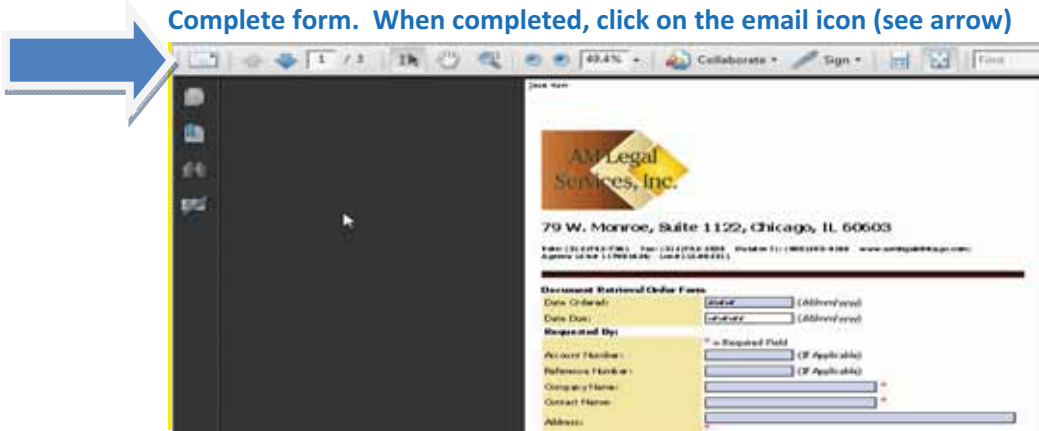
Complete form. When completed, click on the email icon (see arrow)

1 / 3 49.4% Collaborate Sign Find

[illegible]

AM Legal Services, Inc.

79 W. Monroe, Suite 1122, Chicago, IL 60603

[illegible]

Document Retrieval Order Form
Date Ordered: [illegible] (dd/mm/yyyy)
Date Due: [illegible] (dd/mm/yyyy)
Requested By:
* = Required Field
Account Number: (If Applicable)
Reference Number: (If Applicable)
Company Name: *
Contact Name: *
Address: